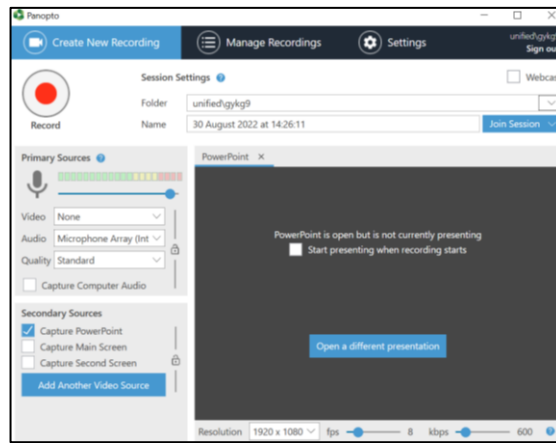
Panopto

Create New Recording

Manage Recordings

Settings

unified\gykg

Sign ou

Record

Session Settings

Webca

Folder unified\gykg9

Name 30 August 2022 at 14:26:11

Join Session

Primary Sources

Video None

Audio Microphone Array (Int

Quality Standard

Capture Computer Audio

Secondary Sources

Capture PowerPoint

Capture Main Screen

Capture Second Screen

Add Another Video Source

PowerPoint ×

PowerPoint is open but is not currently presenting

Start presenting when recording starts

Open a different presentation

Resolution 1920 x 1080 fps 8 kbps 600